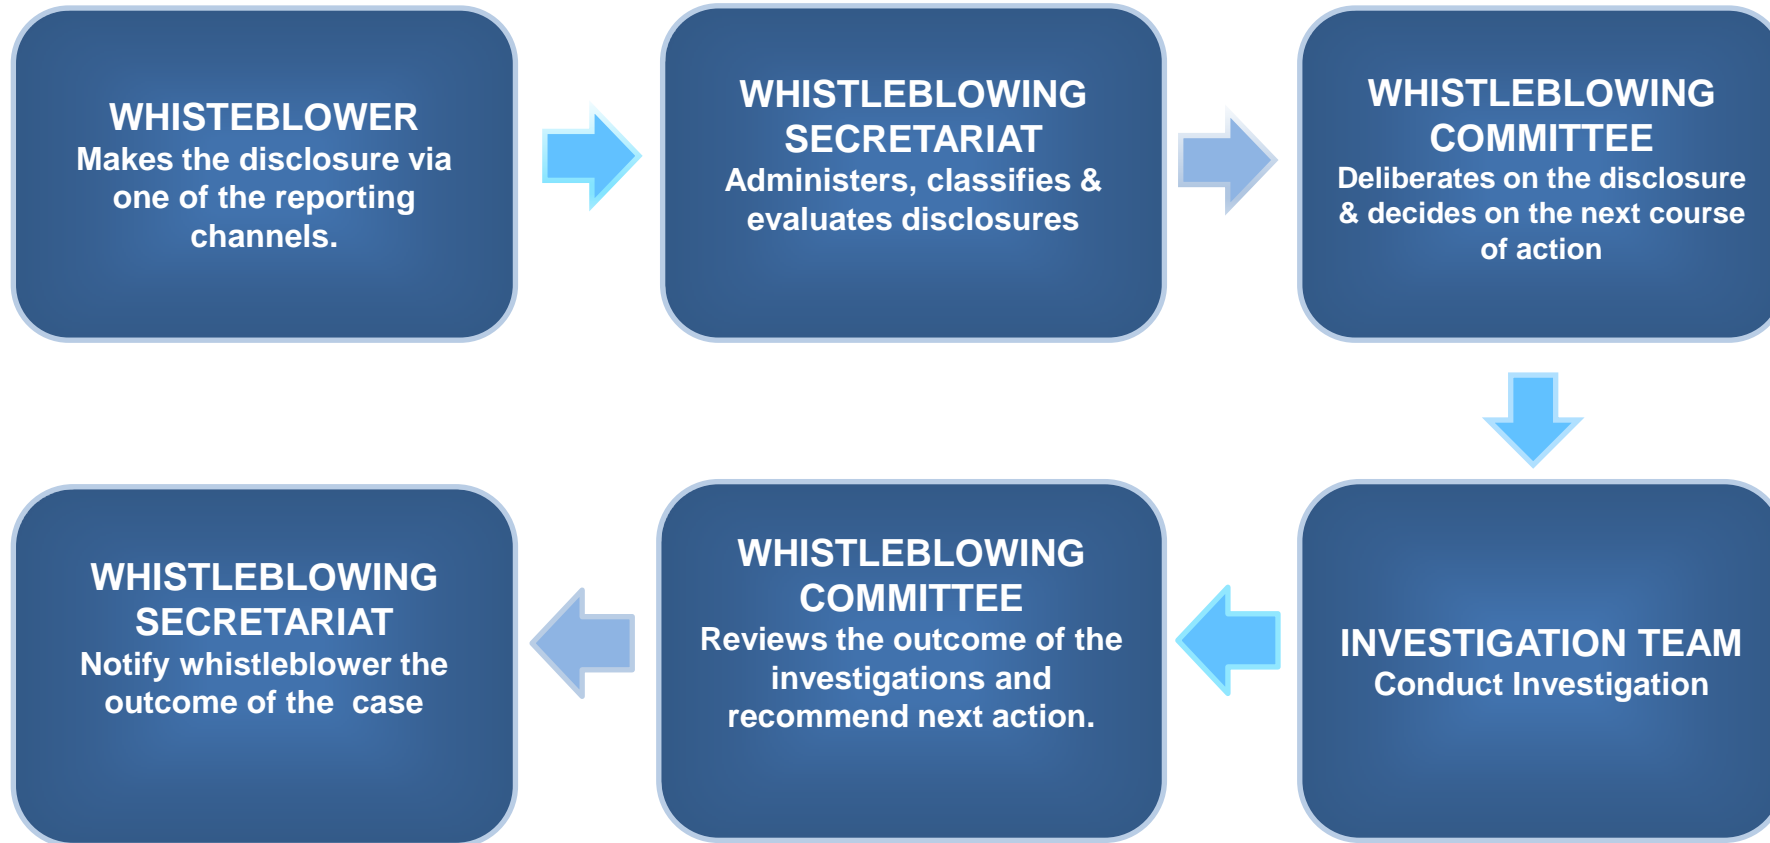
WHISTEBLOWER
Makes the disclosure via one of the reporting channels.

WHISTLEBLOWING SECRETARIAT
Administers, classifies & evaluates disclosures

WHISTLEBLOWING COMMITTEE
Deliberates on the disclosure & decides on the next course of action

INVESTIGATION TEAM
Conduct Investigation

WHISTLEBLOWING COMMITTEE
Reviews the outcome of the investigations and recommend next action.

WHISTLEBLOWING SECRETARIAT
Notify whistleblower the outcome of the case